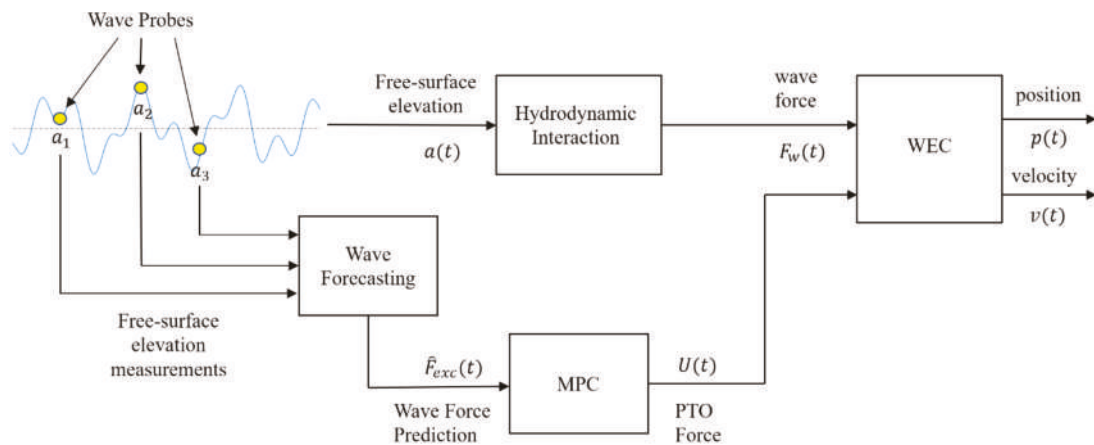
Wave Probes

$a_1$

$a_2$

$a_3$

Free-surface elevation

$a(t)$

Hydrodynamic Interaction

wave force

$F_w(t)$

WEC

position

$p(t)$

velocity

$v(t)$

Wave Forecasting

Free-surface elevation measurements

$\tilde{F}_{exc}(t)$

Wave Force Prediction

MPC

$U(t)$

PTO Force